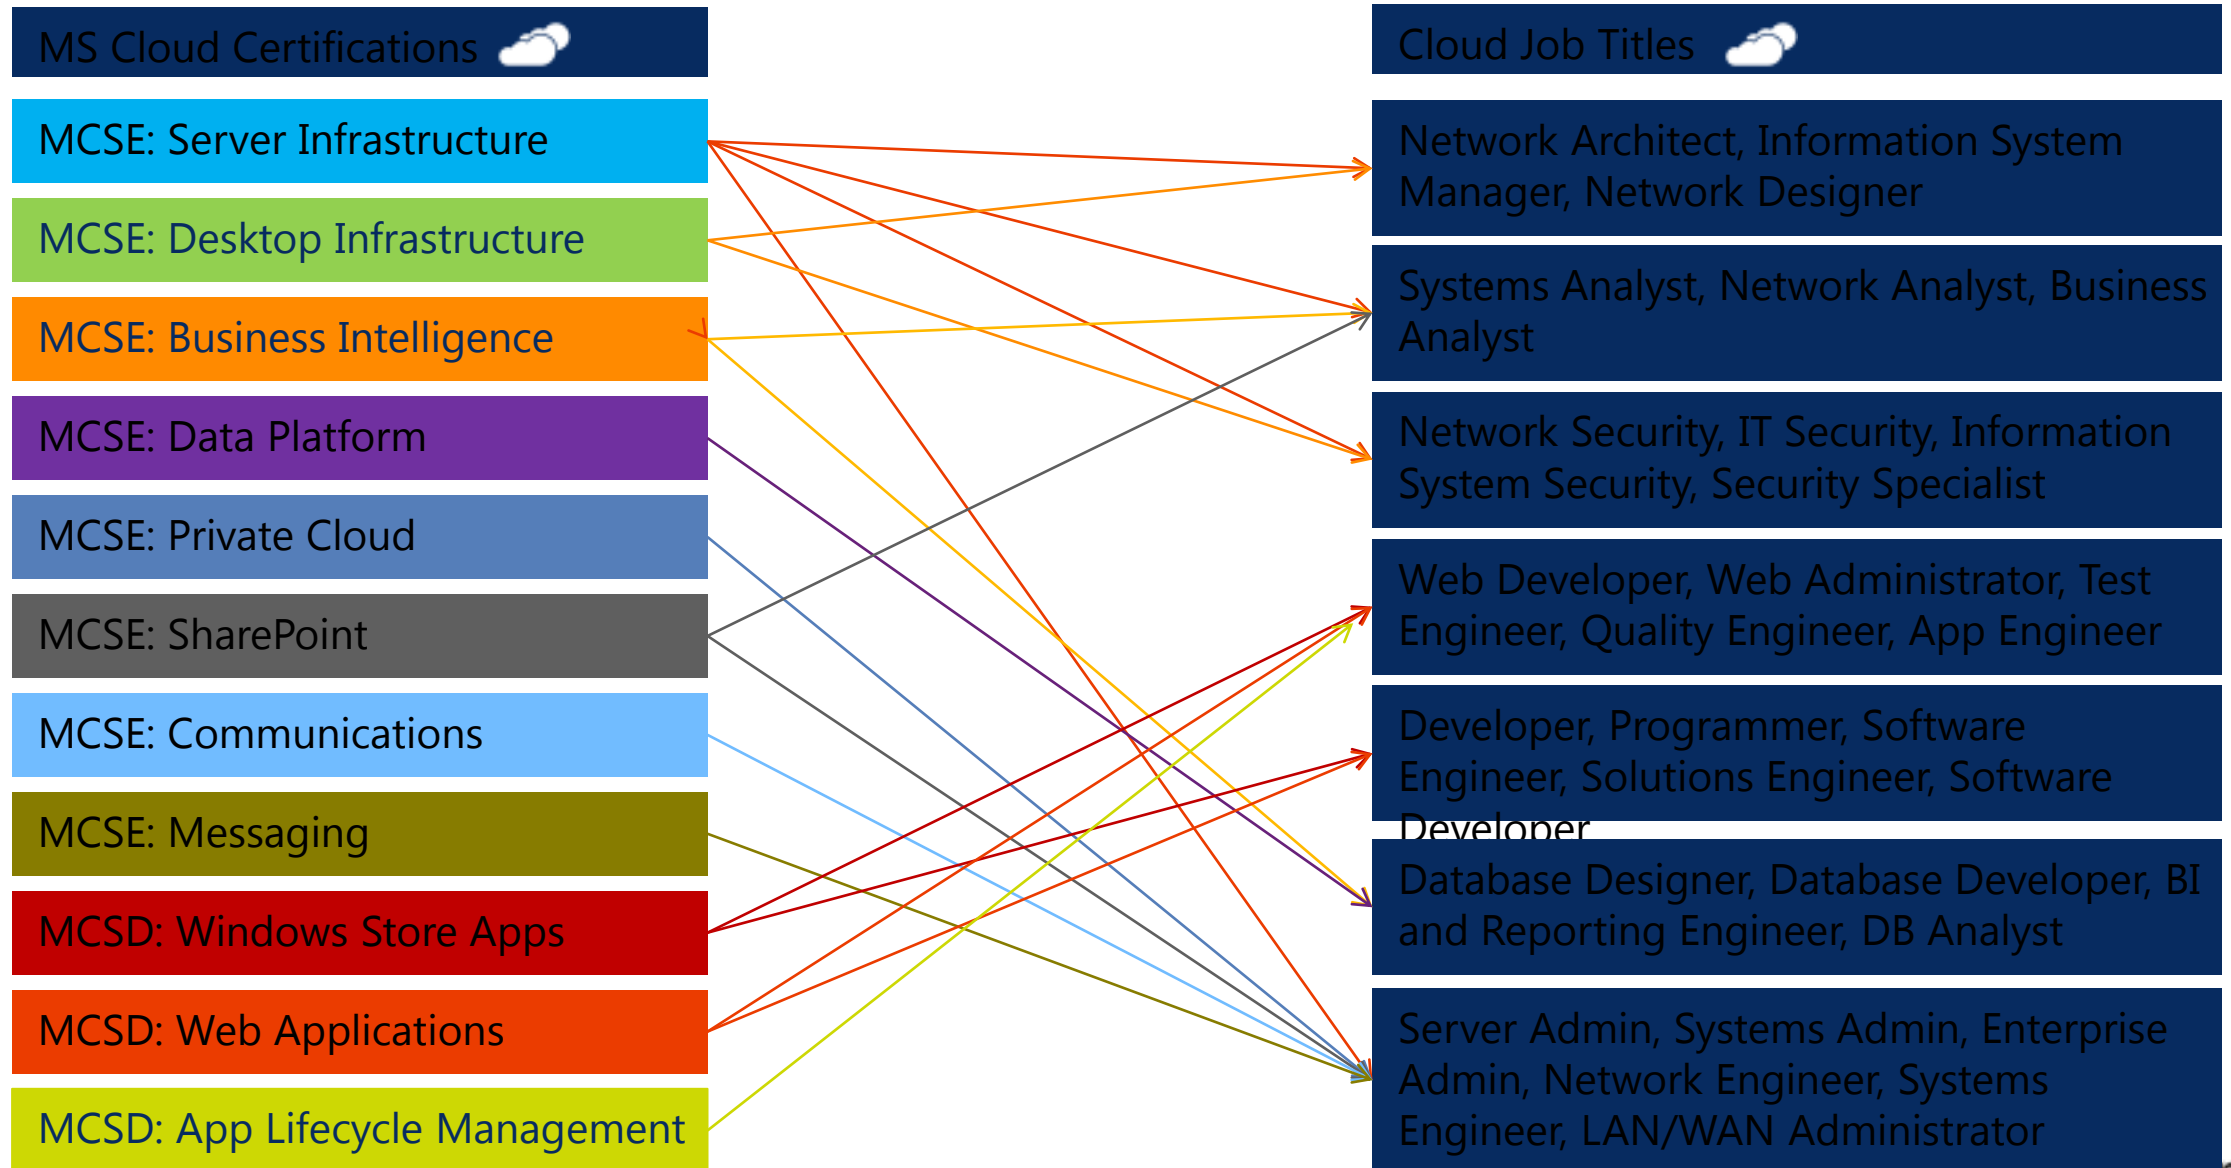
MS Cloud Certifications

MCSE: Server Infrastructure

MCSE: Desktop Infrastructure

MCSE: Business Intelligence

MCSE: Data Platform

MCSE: Private Cloud

MCSE: SharePoint

MCSE: Communications

MCSE: Messaging

MCSD: Windows Store Apps

MCSD: Web Applications

MCSD: App Lifecycle Management

Cloud Job Titles

Network Architect, Information System Manager, Network Designer

Systems Analyst, Network Analyst, Business Analyst

Network Security, IT Security, Information System Security, Security Specialist

Web Developer, Web Administrator, Test Engineer, Quality Engineer, App Engineer

Developer, Programmer, Software Engineer, Solutions Engineer, Software Developer

Database Designer, Database Developer, BI and Reporting Engineer, DB Analyst

Server Admin, Systems Admin, Enterprise Admin, Network Engineer, Systems Engineer, LAN/WAN Administrator